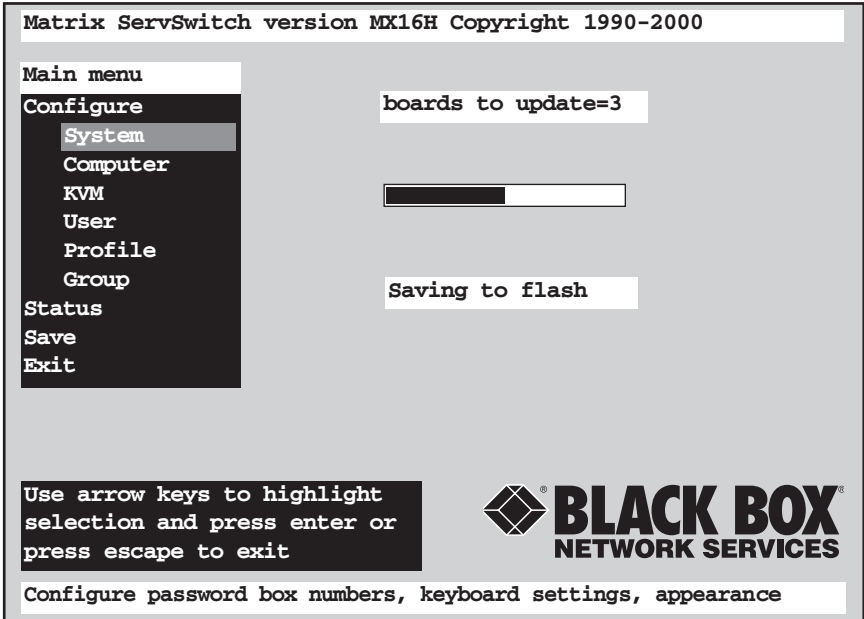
Matrix ServSwitch version MX16H Copyright 1990-2000

Main menu
Configure
System
Computer
KVM
User
Profile
Group
Status
Save
Exit

boards to update=3

Saving to flash

Use arrow keys to highlight selection and press enter or press escape to exit

® BLACK BOX
NETWORK SERVICES

Configure password box numbers, keyboard settings, appearance